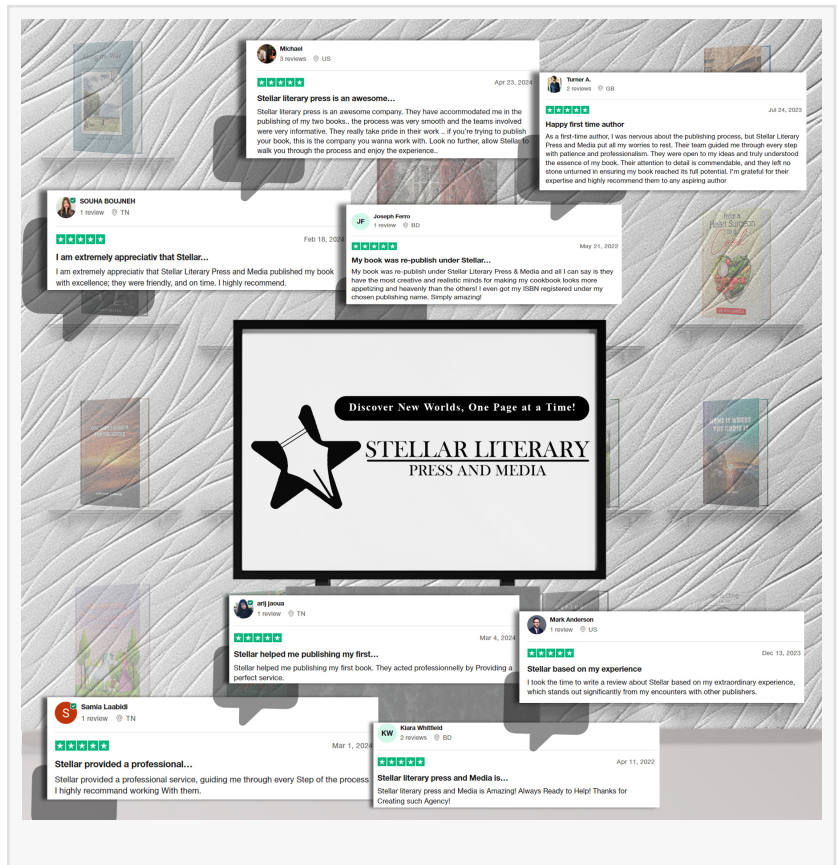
Michael
3 reviews US

Apr 23, 2024

Stellar literary press is an awesome…

Stellar literary press is an awesome company. They have accommodated me in the publishing of my two books.. the process was very smooth and the teams involved were very informative. They really take pride in their work .. if you're trying to publish your book, this is the company you wanna work with. Look no further, allow Stellar to walk you through the process and enjoy the experience..

Turner A.
2 reviews GB

Jul 24, 2023

Happy first time author

As a first-time author, I was nervous about the publishing process, but Stellar Literary Press and Media put all my worries to rest. Their team guided me through every step with patience and professionalism. They were open to my ideas and truly understood the essence of my book. Their attention to detail is commendable, and they left no stone unturned in ensuring my book reached its full potential. I'm grateful for their expertise and highly recommend them to any aspiring author

SOUHA BOUJNEH
1 review TN

Feb 18, 2024

I am extremely appreciativ that Stellar…

I am extremely appreciativ that Stellar Literary Press and Media published my book with excellence; they were friendly, and on time. I highly recommend.

JF
Joseph Ferro
1 review BD

May 21, 2022

My book was re-publish under Stellar…

My book was re-publish under Stellar Literary Press & Media and all I can say is they have the most creative and realistic minds for making my cookbook looks more appetizing and heavenly than the others! I even got my ISBN registered under my chosen publishing name. Simply amazing!

Discover New Worlds, One Page at a Time!

STELLAR LITERARY
PRESS AND MEDIA

arij jaoua
1 review TN

Mar 4, 2024

Stellar helped me publishing my first…

Stellar helped me publishing my first book. They acted professionnelly by Providing a perfect service.

Mark Anderson
1 review US

Dec 13, 2023

Stellar based on my experience

I took the time to write a review about Stellar based on my extraordinary experience, which stands out significantly from my encounters with other publishers.

S
Samia Laabidi
1 review TN

Mar 1, 2024

Stellar provided a professional…

Stellar provided a professional service, guiding me through every Step of the process. I highly recommand working With them.

KW
Klara Whitfield
2 reviews BD

Apr 11, 2022

Stellar literary press and Media is…

Stellar literary press and Media is Amazing! Always Ready to Help! Thanks for Creating such Agency!